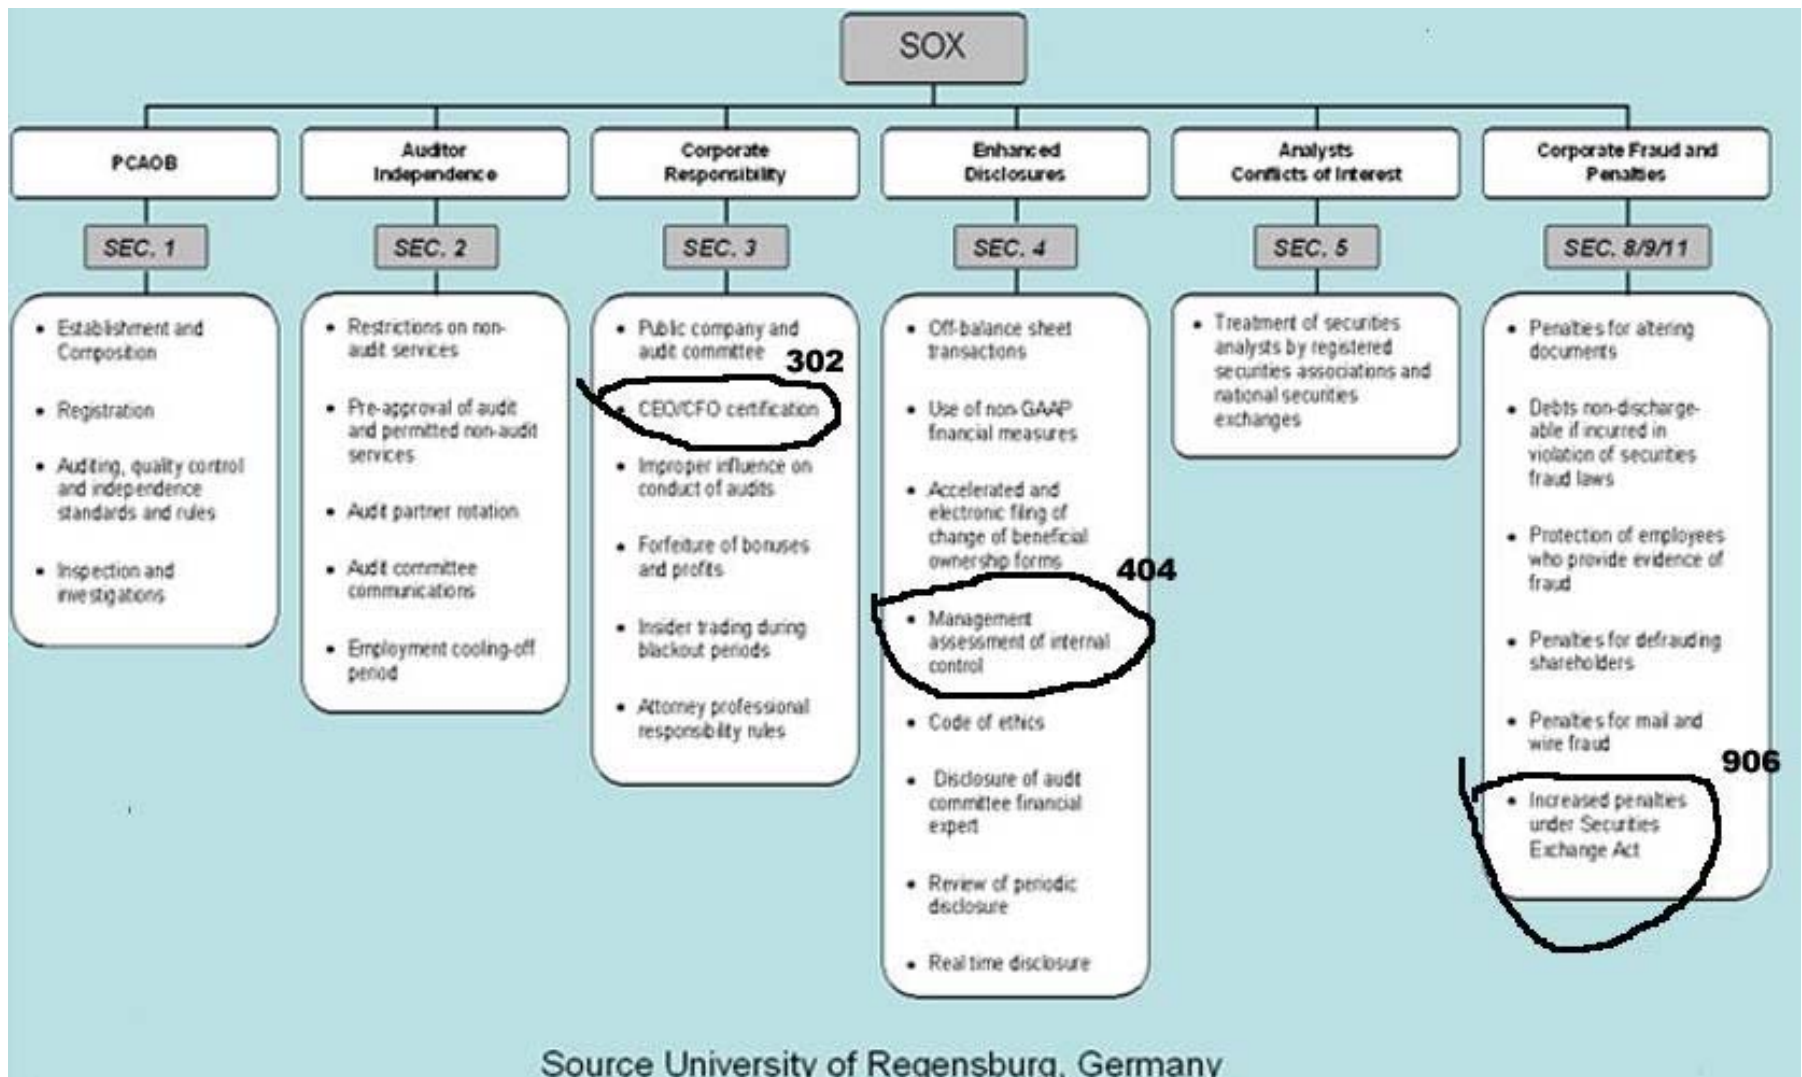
SOX

PCAOB

SEC. 1

- Establishment and Composition
- Registration
- Auditing, quality control and independence standards and rules
- Inspection and investigations

Auditor Independence

SEC. 2

- Restrictions on non-audit services
- Pre-approval of audit and permitted non-audit services
- Audit partner rotation
- Audit committee communications
- Employment cooling-off period

Corporate Responsibility

SEC. 3

- Public company and audit committee
- CEO/CFO certification
- Improper influence on conduct of audits
- Forfeiture of bonuses and profits
- Insider trading during blackout periods
- Attorney professional responsibility rules

302

Enhanced Disclosures

SEC. 4

- Off-balance sheet transactions
- Use of non-GAAP financial measures
- Accelerated and electronic filing of change of beneficial ownership forms
- Management assessment of internal control
- Code of ethics
- Disclosure of audit committee financial expert
- Review of periodic disclosure
- Real time disclosure

404

Analysts Conflicts of Interest

SEC. 5

- Treatment of securities analysts by registered securities associations and national securities exchanges

Corporate Fraud and Penalties

SEC. 8/9/11

- Penalties for altering documents
- Debts non-dischargeable if incurred in violation of securities fraud laws
- Protection of employees who provide evidence of fraud
- Penalties for defrauding shareholders
- Penalties for mail and wire fraud
- Increased penalties under Securities Exchange Act

906

Source University of Regensburg, Germany